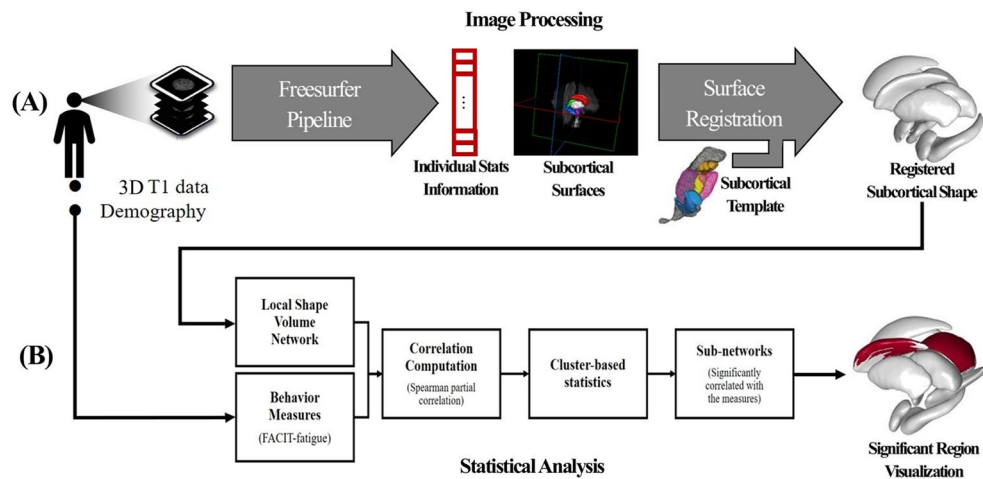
Image Processing

(A)

3D T1 data
Demography

Freesurfer Pipeline

⋮

Individual Stats Information

Subcortical Surfaces

Surface Registration

Subcortical Template

Registered Subcortical Shape

(B)

Local Shape Volume Network

Behavior Measures
(FACIT-fatigue)

Correlation Computation
(Spearman partial correlation)

Cluster-based statistics

Sub-networks
(Significantly correlated with the measures)

Significant Region Visualization

Statistical Analysis